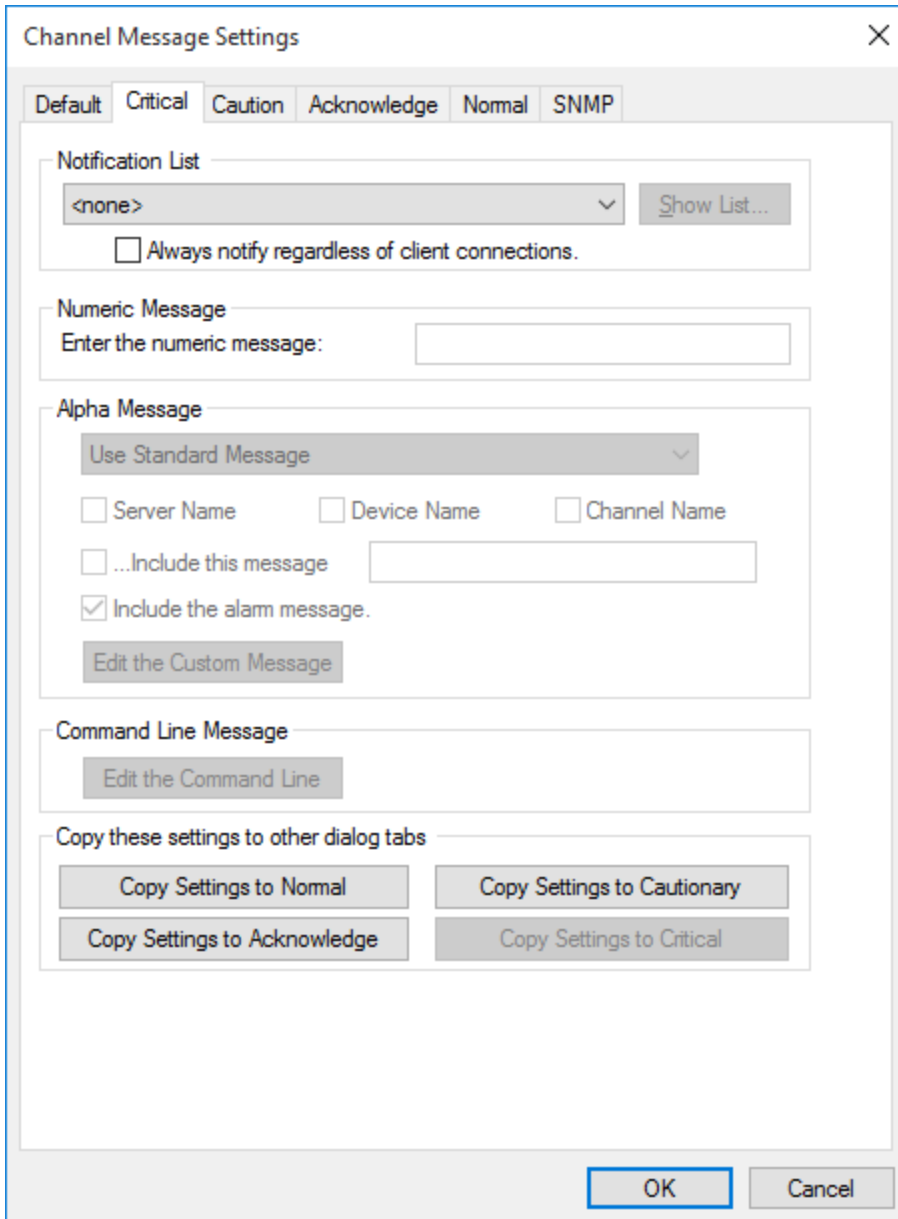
Channel Message Settings

Default | Critical | Caution | Acknowledge | Normal | SNMP

Notification List

<none>

Show List...

Always notify regardless of client connections.

Numeric Message

Enter the numeric message:

Alpha Message

Use Standard Message

Server Name

Device Name

Channel Name

...Include this message

Include the alarm message.

Edit the Custom Message

Command Line Message

Edit the Command Line

Copy these settings to other dialog tabs

Copy Settings to Normal

Copy Settings to Cautionary

Copy Settings to Acknowledge

Copy Settings to Critical

OK

Cancel